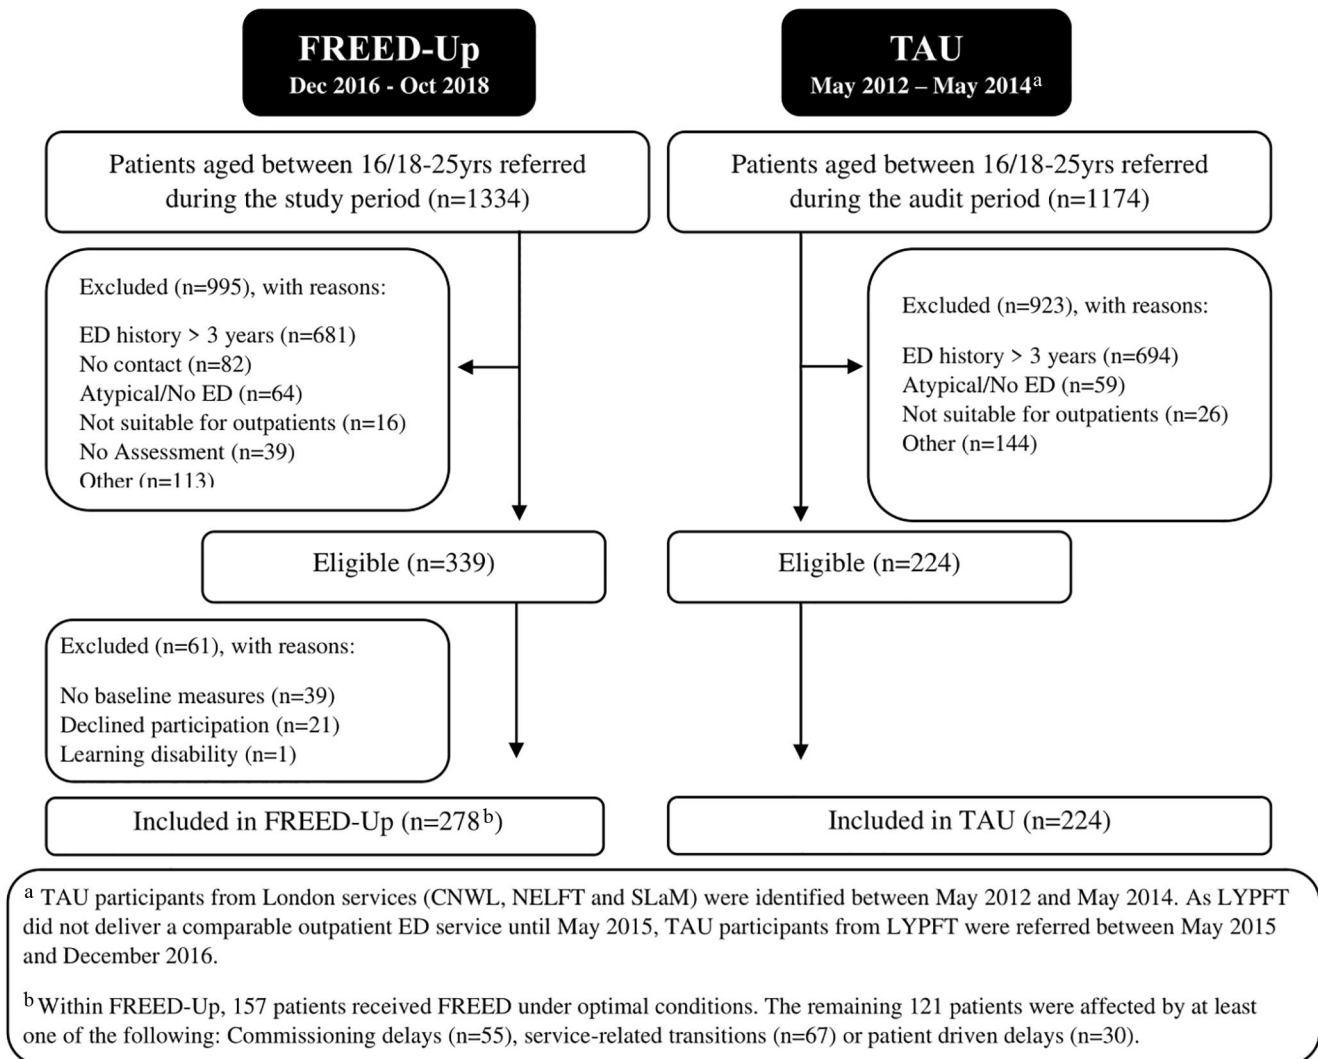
FREED-Up
Dec 2016 - Oct 2018

TAU
May 2012 – May 2014$^{a}$

Patients aged between 16/18-25yrs referred during the study period (n=1334)

Patients aged between 16/18-25yrs referred during the audit period (n=1174)

Excluded (n=995), with reasons:

ED history > 3 years (n=681)
No contact (n=82)
Atypical/No ED (n=64)
Not suitable for outpatients (n=16)
No Assessment (n=39)
Other (n=113)

Excluded (n=923), with reasons:

ED history > 3 years (n=694)
Atypical/No ED (n=59)
Not suitable for outpatients (n=26)
Other (n=144)

Eligible (n=339)

Eligible (n=224)

Excluded (n=61), with reasons:

No baseline measures (n=39)
Declined participation (n=21)
Learning disability (n=1)

Included in FREED-Up (n=278$^{b}$)

Included in TAU (n=224)

$^{a}$ TAU participants from London services (CNWL, NELFT and SLaM) were identified between May 2012 and May 2014. As LYPFT did not deliver a comparable outpatient ED service until May 2015, TAU participants from LYPFT were referred between May 2015 and December 2016.

$^{b}$ Within FREED-Up, 157 patients received FREED under optimal conditions. The remaining 121 patients were affected by at least one of the following: Commissioning delays (n=55), service-related transitions (n=67) or patient driven delays (n=30).